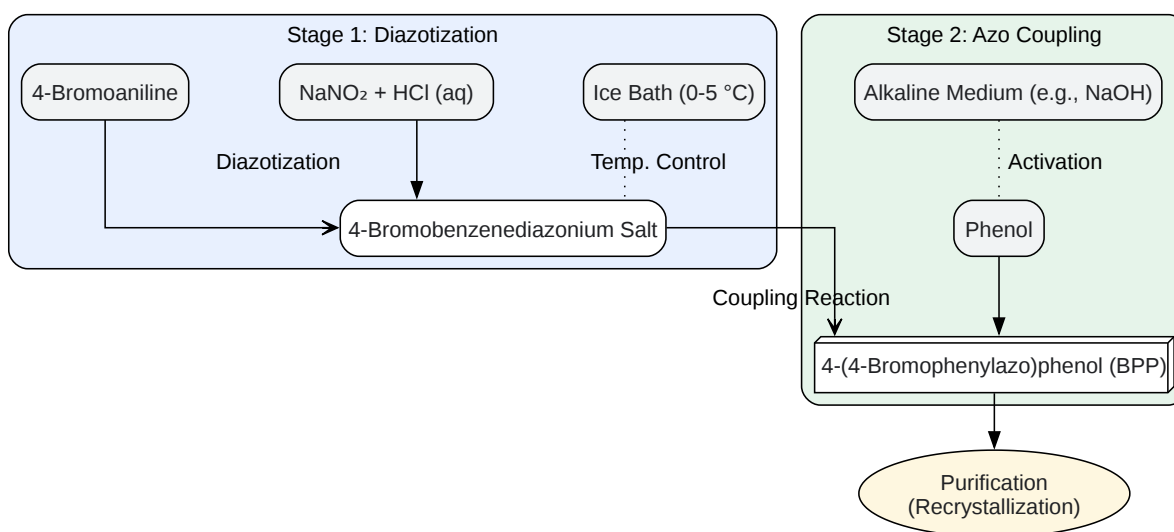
Stage 1: Diazotization

4-Bromoaniline

$NaNO_2$ + HCl (aq)

Ice Bath (0-5 °C)

Diazotization

Temp. Control

4-Bromobenzenediazonium Salt

Stage 2: Azo Coupling

Alkaline Medium (e.g., NaOH)

Activation

Phenol

Coupling Reaction

4-(4-Bromophenylazo)phenol (BPP)

Purification (Recrystallization)